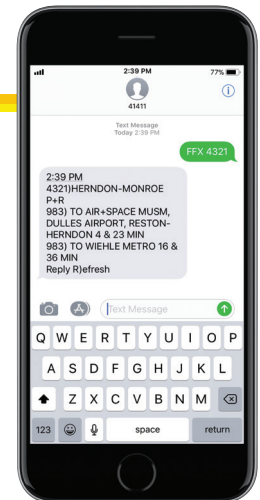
2:39 PM
77%

41411

Text Message
Today 2:39 PM

FFX 4321

2:39 PM
4321)HERNDON-MONROE P+R
983) TO AIR+SPACE MUSM, DULLES AIRPORT, RESTON-HERNDON 4 & 23 MIN
983) TO WIEHLE METRO 16 & 36 MIN
Reply R)efresh

Text Message

Q W E R T Y U I O P
A S D F G H J K L
Z X C V B N M
123
space
return